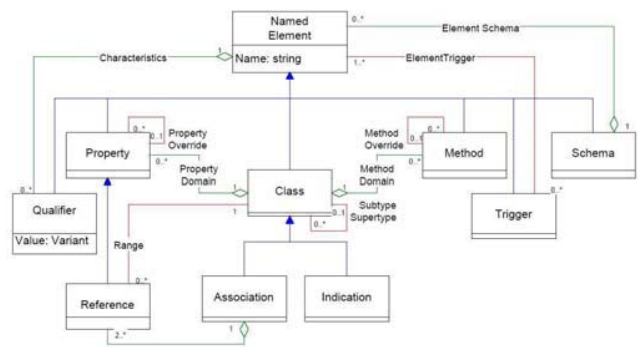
Named Element
Name: string
0..*
Element Schema
1
Characteristics
1..*
ElementTrigger
0..*
0..1
Property Override
0..*
0..1
Method Override
Property
Method
Schema
1
0..*
Property Domain
0..*
Method Domain
0..*
Qualifier
Value: Variant
Class
1
0..1
Subtype Supertype
0..*
Trigger
0..*
Range
0..*
Reference
Association
Indication
1
2..*